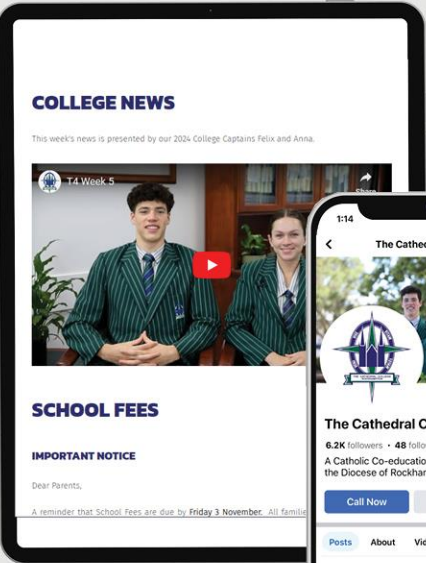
COLLEGE NEWS

This week's news is presented by our 2024 College Captains Felix and Anna.

T4 Week 5

Share

SCHOOL FEES

IMPORTANT NOTICE

Dear Parents,

A reminder that School Fees are due by Friday 3 November. All famili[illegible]

1:14

The Cathed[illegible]

The Cathedral C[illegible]

6.2K followers • 48 follo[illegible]

A Catholic Co-educatio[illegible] the Diocese of Rockham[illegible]

Call Now

Posts About Vid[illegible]